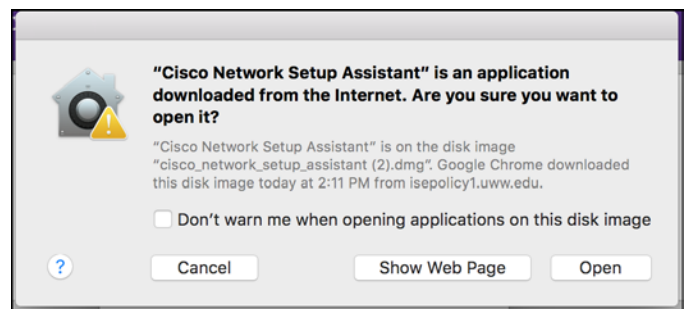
"Cisco Network Setup Assistant" is an application downloaded from the Internet. Are you sure you want to open it?

"Cisco Network Setup Assistant" is on the disk image "cisco_network_setup_assistant (2).dmg". Google Chrome downloaded this disk image today at 2:11 PM from isepolicy1.uww.edu.

Don't warn me when opening applications on this disk image

?

Cancel

Show Web Page

Open